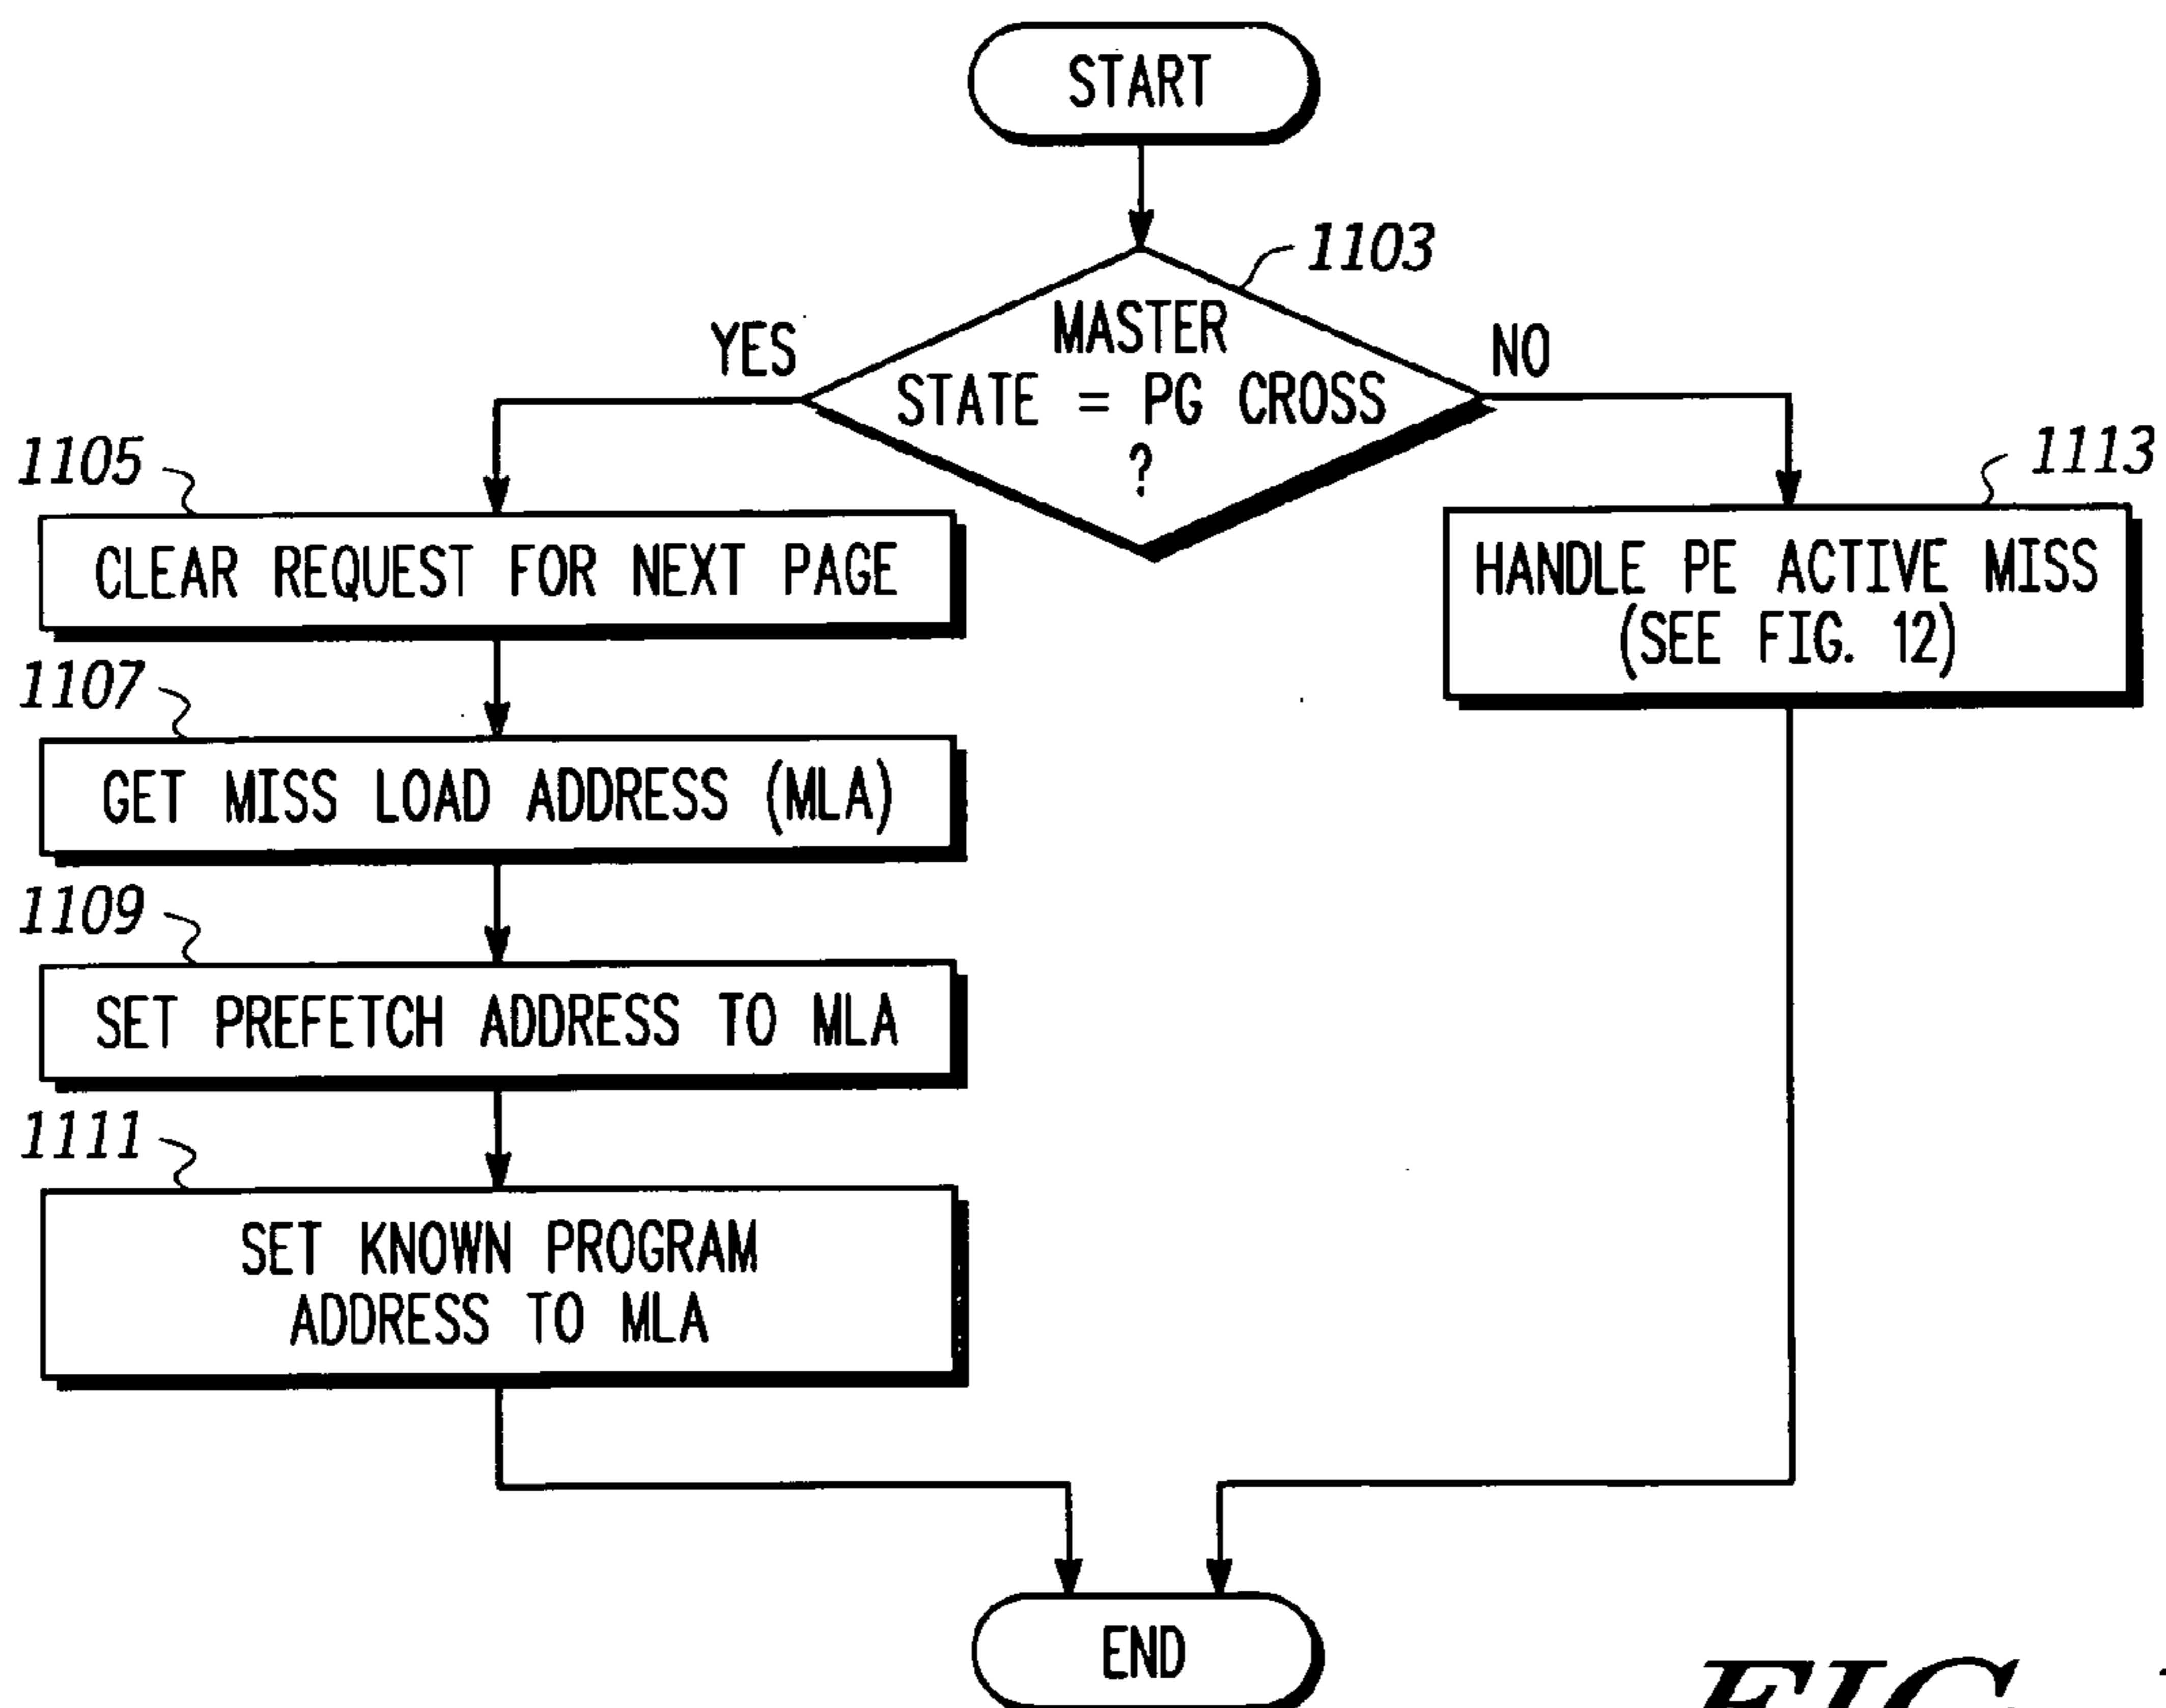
START

1103

MASTER STATE = PG CROSS ?

YES

NO

1105

CLEAR REQUEST FOR NEXT PAGE

1107

GET MISS LOAD ADDRESS (MLA)

1109

SET PREFETCH ADDRESS TO MLA

1111

SET KNOWN PROGRAM ADDRESS TO MLA

1113

HANDLE PE ACTIVE MISS (SEE FIG. 12)

END

FIG. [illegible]